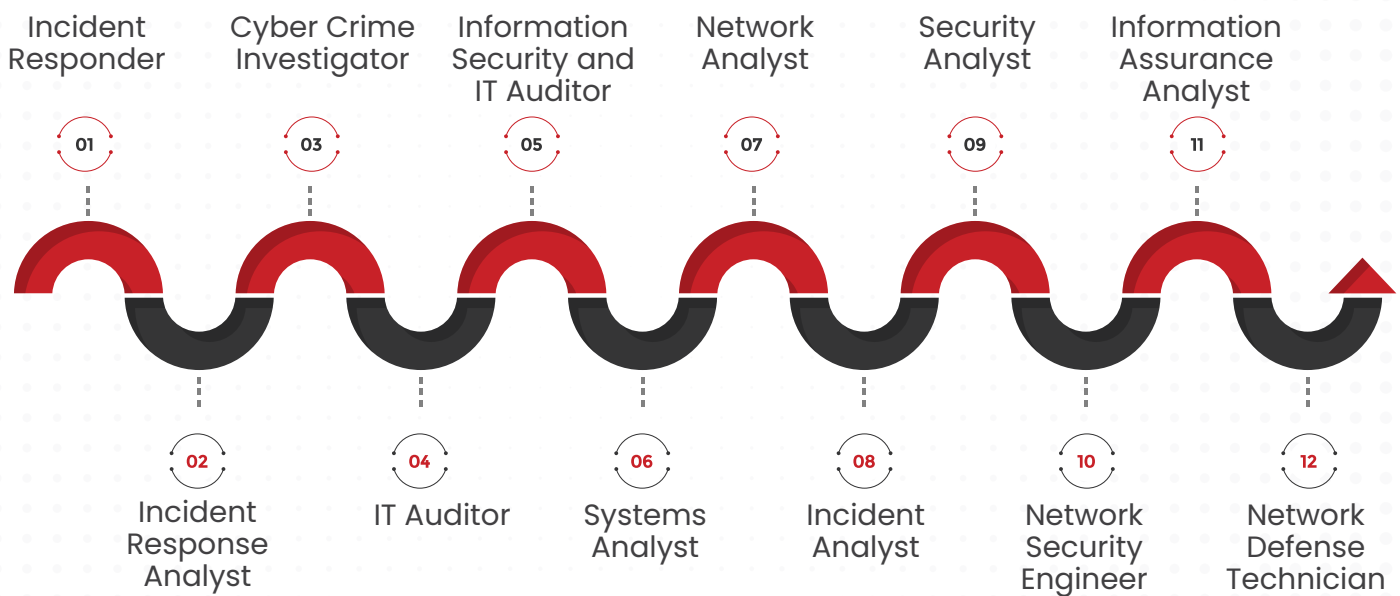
Incident Responder

01

Incident Response Analyst

02

Cyber Crime Investigator

03

IT Auditor

04

Information Security and IT Auditor

05

Systems Analyst

06

Network Analyst

07

Incident Analyst

08

Security Analyst

09

Network Security Engineer

10

Information Assurance Analyst

11

Network Defense Technician

12